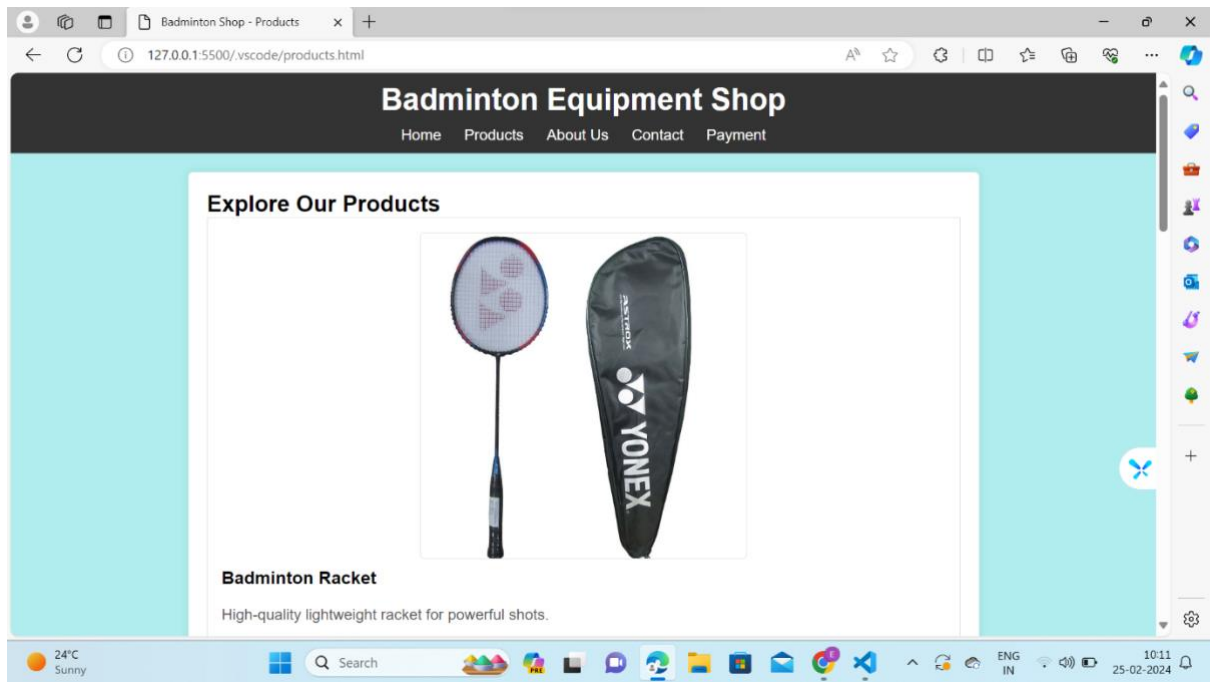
Badminton Shop - Products

127.0.0.1:5500/.vscode/products.html

Badminton Equipment Shop

Home Products About Us Contact Payment

Explore Our Products

ASTROX

YONEX

Badminton Racket

High-quality lightweight racket for powerful shots.

24°C
Sunny

Search

ENG
IN

10:11
25-02-2024